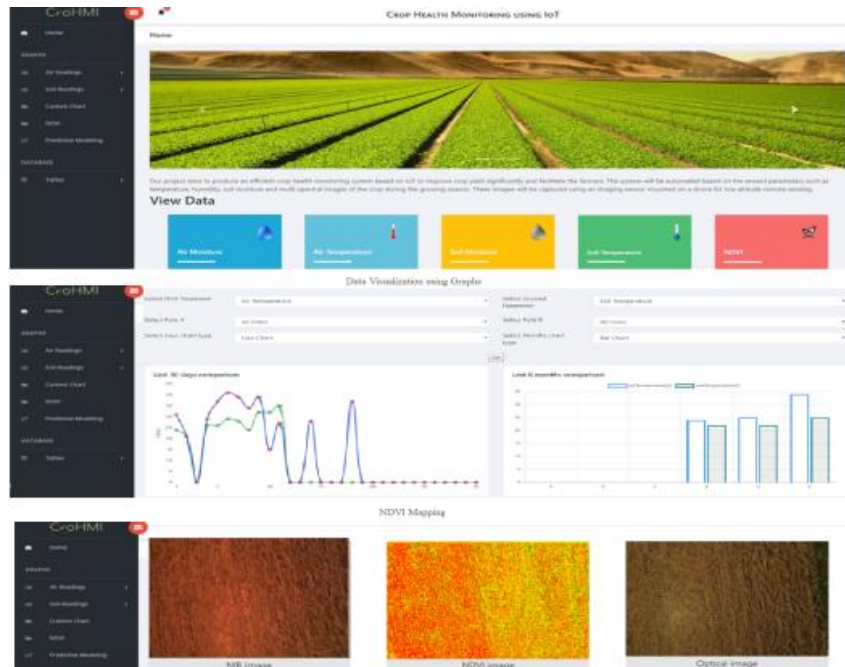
CroHMI

Home

GRAPHS

Air Readings

Soil Readings

Custom Chart

NDVI

Predictive Modelling

DATABASE

Tables

CROP HEALTH MONITORING USING IOT

Home

Our project aims to produce an efficient crop health monitoring system based on IoT to improve crop yield significantly and facilitate the farmers. The system will be automated based on the sensed parameters such as temperature, humidity, soil moisture and multi spectral images of the crop during the growing season. These images will be captured using an imaging sensor mounted on a drone for low altitude remote sensing.

View Data

Air Moisture

Air Temperature

Soil Moisture

Soil Temperature

NDVI

Data Visualization using Graphs

CroHMI

Home

GRAPHS

Air Readings

Soil Readings

Custom Chart

NDVI

Predictive Modelling

DATABASE

Tables

Select First Parameter

Air Temperature

Select Second Parameter

Soil Temperature

Select Plot A

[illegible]

Select Plot B

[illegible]

Select Days chart type

Line Chart

Select Months chart type

Bar Chart

Last 30 days comparison

Last 6 months comparison

NDVI Mapping

CroHMI

Home

GRAPHS

Air Readings

Soil Readings

Custom Chart

NDVI

Predictive Modelling

NIR image

NDVI image

Optical image